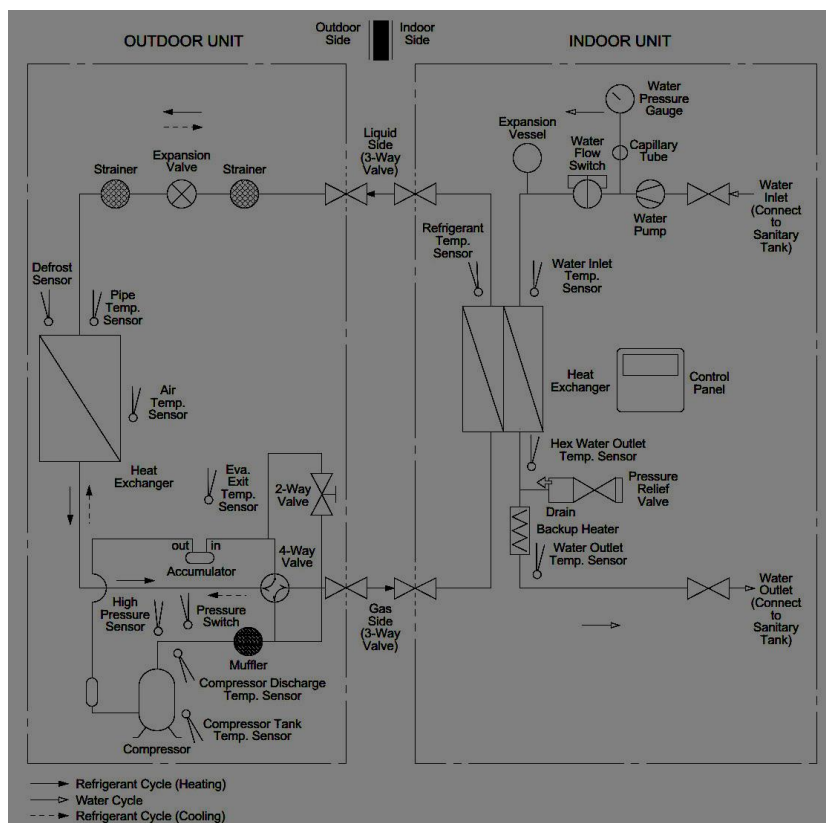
OUTDOOR UNIT

Outdoor Side

Indoor Side

INDOOR UNIT

Water Pressure Gauge

Expansion Vessel

Liquid Side (3-Way Valve)

Water Flow Switch

Capillary Tube

Strainer

Expansion Valve

Strainer

Water Inlet (Connect to Sanitary Tank)

Water Pump

Refrigerant Temp. Sensor

Defrost Sensor

Water Inlet Temp. Sensor

Pipe Temp. Sensor

Heat Exchanger

Control Panel

Air Temp. Sensor

Hex Water Outlet Temp. Sensor

Heat Exchanger

Eva. Exit Temp. Sensor

2-Way Valve

Pressure Relief Valve

Drain

Backup Heater

out

in

Accumulator

4-Way Valve

Water Outlet Temp. Sensor

Water Outlet (Connect to Sanitary Tank)

High Pressure Sensor

Pressure Switch

Gas Side (3-Way Valve)

Muffler

Compressor Discharge Temp. Sensor

Compressor Tank Temp. Sensor

Compressor

Refrigerant Cycle (Heating)

Water Cycle

Refrigerant Cycle (Cooling)